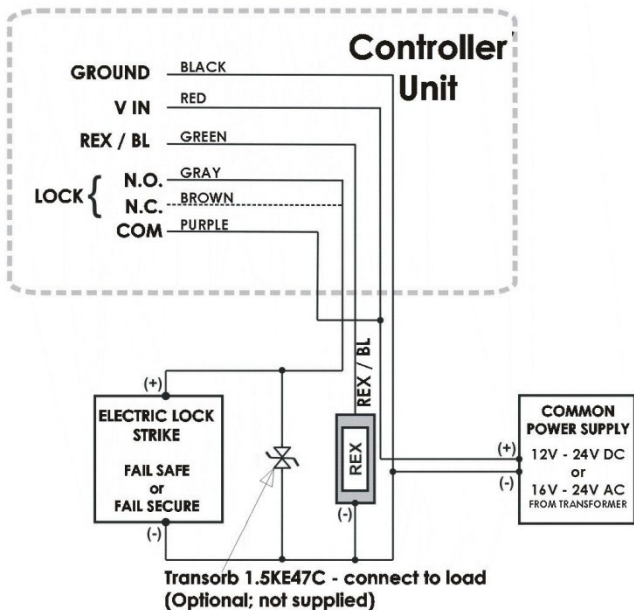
Controller Unit

GROUND BLACK
V IN RED
REX / BL GREEN
LOCK { N.O. GRAY
N.C. BROWN
COM PURPLE

REX / BL

(+)
ELECTRIC LOCK STRIKE

FAIL SAFE or FAIL SECURE
(-)

REX
(-)

COMMON POWER SUPPLY
(+)
(-)
12V - 24V DC
or
16V - 24V AC
FROM TRANSFORMER

Transorb 1.5KE47C - connect to load (Optional; not supplied)